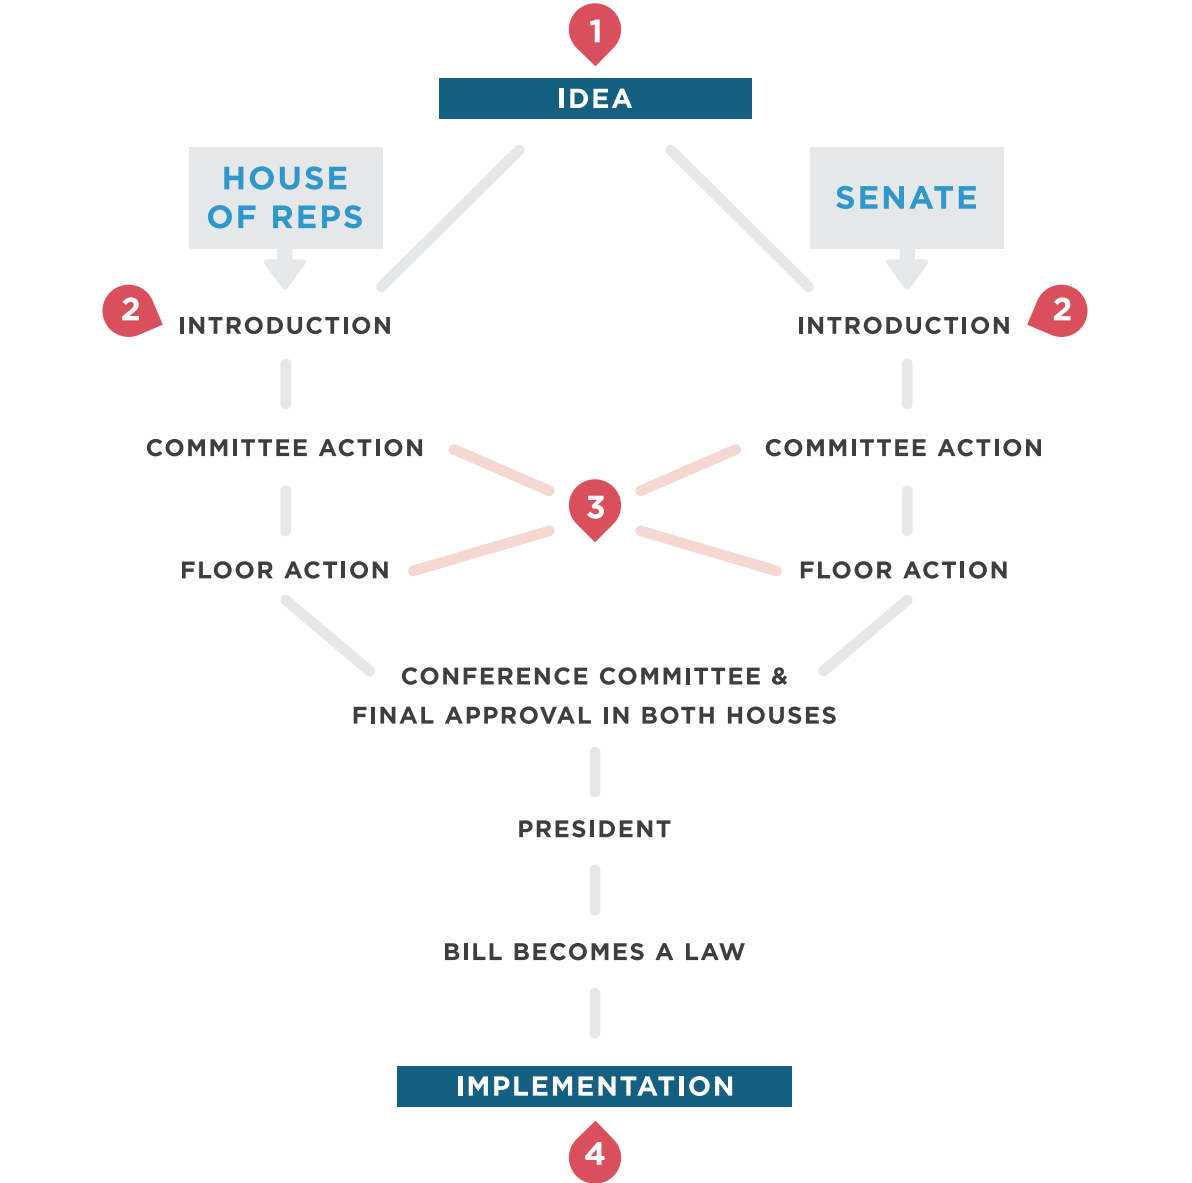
1

IDEA

HOUSE OF REPS

SENATE

2

INTRODUCTION

INTRODUCTION

2

COMMITTEE ACTION

COMMITTEE ACTION

3

FLOOR ACTION

FLOOR ACTION

CONFERENCE COMMITTEE & FINAL APPROVAL IN BOTH HOUSES

PRESIDENT

BILL BECOMES A LAW

IMPLEMENTATION

4